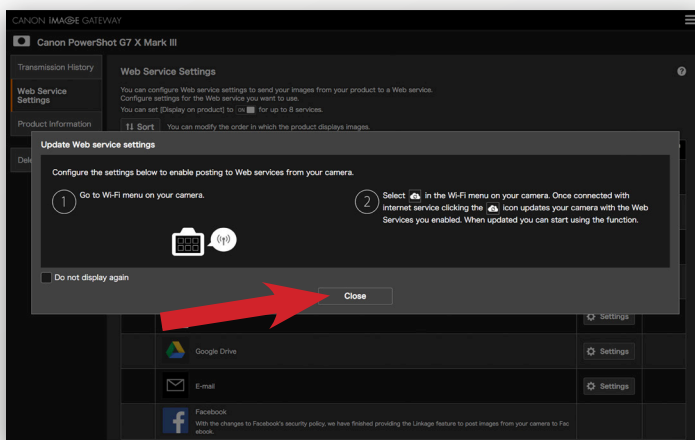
CANON IMAGE GATEWAY

Canon PowerShot G7 X Mark III

Transmission History

Web Service Settings

Product Information

Dele

Web Service Settings

You can configure Web service settings to send your images from your product to a Web service. Configure settings for the Web service you want to use.

You can set [Display on product] to ok for up to 8 services.

Sort You can modify the order in which the product displays images.

Update Web service settings

Configure the settings below to enable posting to Web services from your camera.

1 Go to Wi-Fi menu on your camera.

2 Select in the Wi-Fi menu on your camera. Once connected with internet service clicking the icon updates your camera with the Web Services you enabled. When updated you can start using the function.

Do not display again

Close

Settings

Google Drive

Settings

E-mail

Settings

Facebook

With the changes to Facebook's security policy, we have finished providing the Linkage feature to post images from your camera to Facebook.